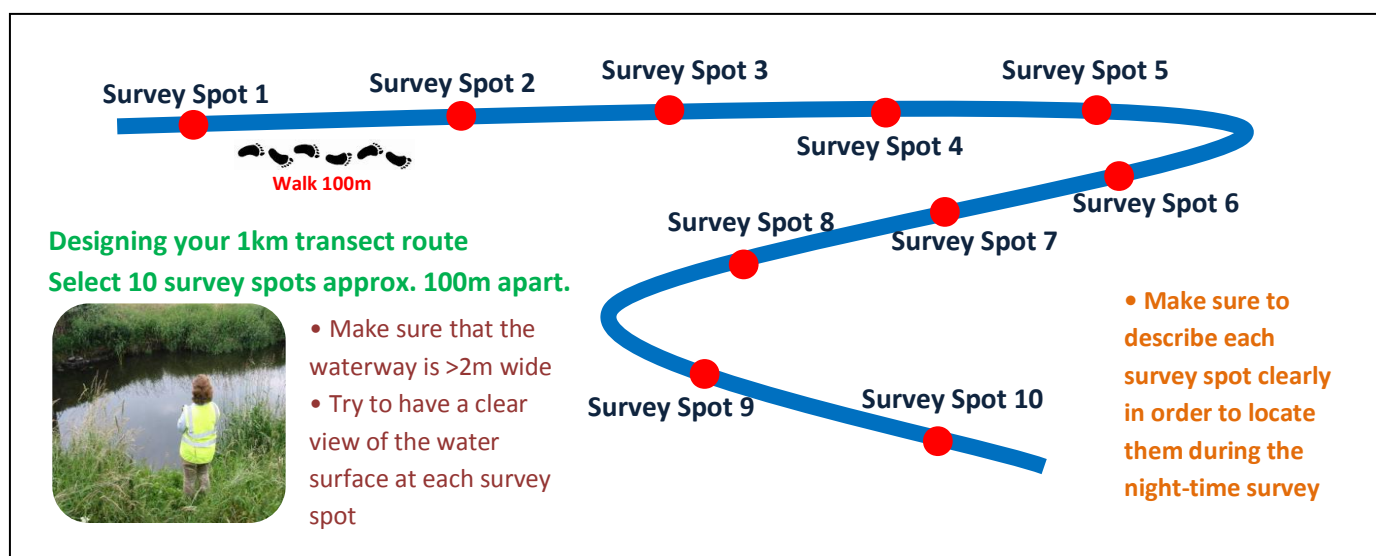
Survey Spot 1
Survey Spot 2
Survey Spot 3
Survey Spot 4
Survey Spot 5
Walk 100m
Survey Spot 6
Survey Spot 7
Survey Spot 8

Designing your 1km transect route
Select 10 survey spots approx. 100m apart.

• Make sure that the waterway is >2m wide
• Try to have a clear view of the water surface at each survey spot

Survey Spot 9
Survey Spot 10

• Make sure to describe each survey spot clearly in order to locate them during the night-time survey